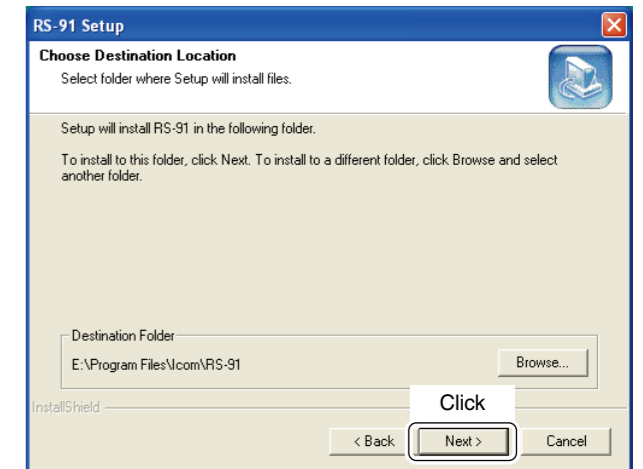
RS-91 Setup

Choose Destination Location
Select folder where Setup will install files.

Setup will install RS-91 in the following folder.

To install to this folder, click Next. To install to a different folder, click Browse and select another folder.

Destination Folder
E:\Program Files\Icom\RS-91

Browse...

InstallShield

Click

< Back Next > Cancel